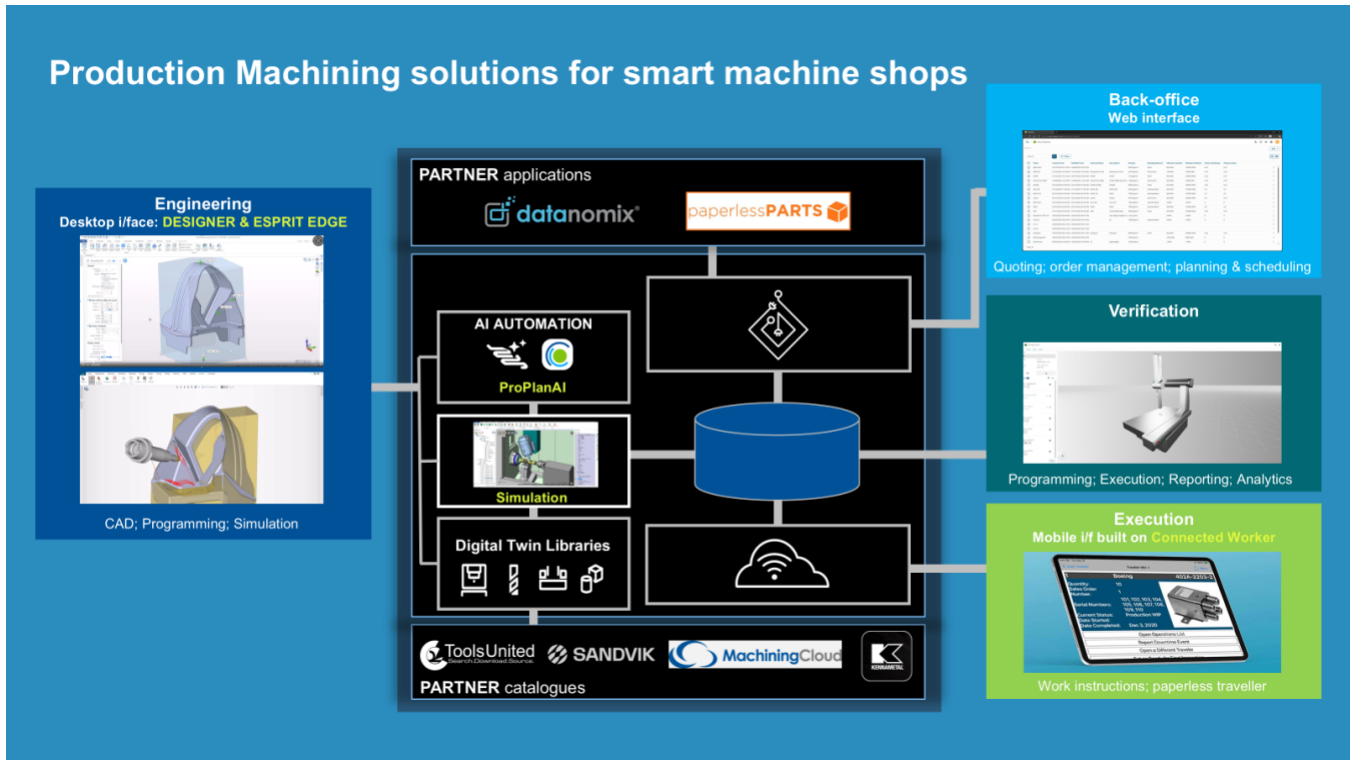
Production Machining solutions for smart machine shops

Engineering
Desktop i/face: DESIGNER & ESPRIT EDGE

CAD; Programming; Simulation

PARTNER applications

datanomix

paperlessPARTS

AI AUTOMATION

ProPlanAI

Simulation

Digital Twin Libraries

ToolsUnited
Search.Download.Source.

SANDVIK

MachiningCloud

KENNAMETAL

PARTNER catalogues

Back-office
Web interface

Quoting; order management; planning & scheduling

Verification

Programming; Execution; Reporting; Analytics

Execution
Mobile i/f built on Connected Worker

Boring

Quantity:
Sales Order Number:
Serial Numbers:
Current Status:
Date Started:
Date Completed:

Production WIP
Dec 3, 2020

Open Operations List
Report Downtime Event
Open a Different Traveler

Work instructions; paperless traveller